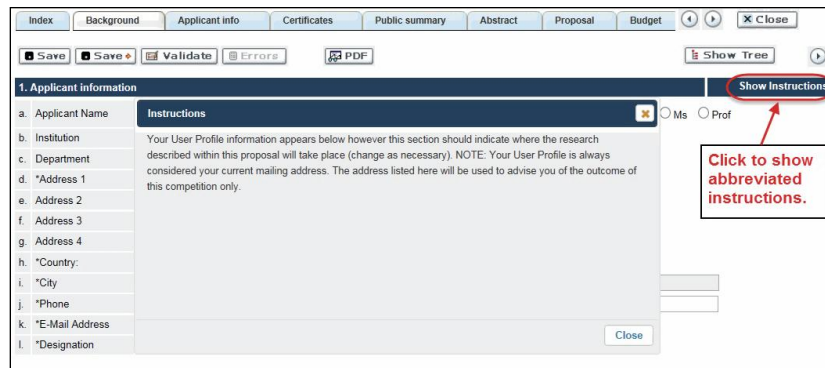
Index | Background | Applicant info | Certificates | Public summary | Abstract | Proposal | Budget

Close

Save | Save | Validate | Errors | PDF

Show Tree

1. Applicant information

Show Instructions

a. Applicant Name
b. Institution
c. Department
d. *Address 1
e. Address 2
f. Address 3
g. Address 4
h. *Country:
i. *City
j. *Phone
k. *E-Mail Address
l. *Designation

Ms Prof

Instructions

Your User Profile information appears below however this section should indicate where the research described within this proposal will take place (change as necessary). NOTE: Your User Profile is always considered your current mailing address. The address listed here will be used to advise you of the outcome of this competition only.

Close

Click to show abbreviated instructions.